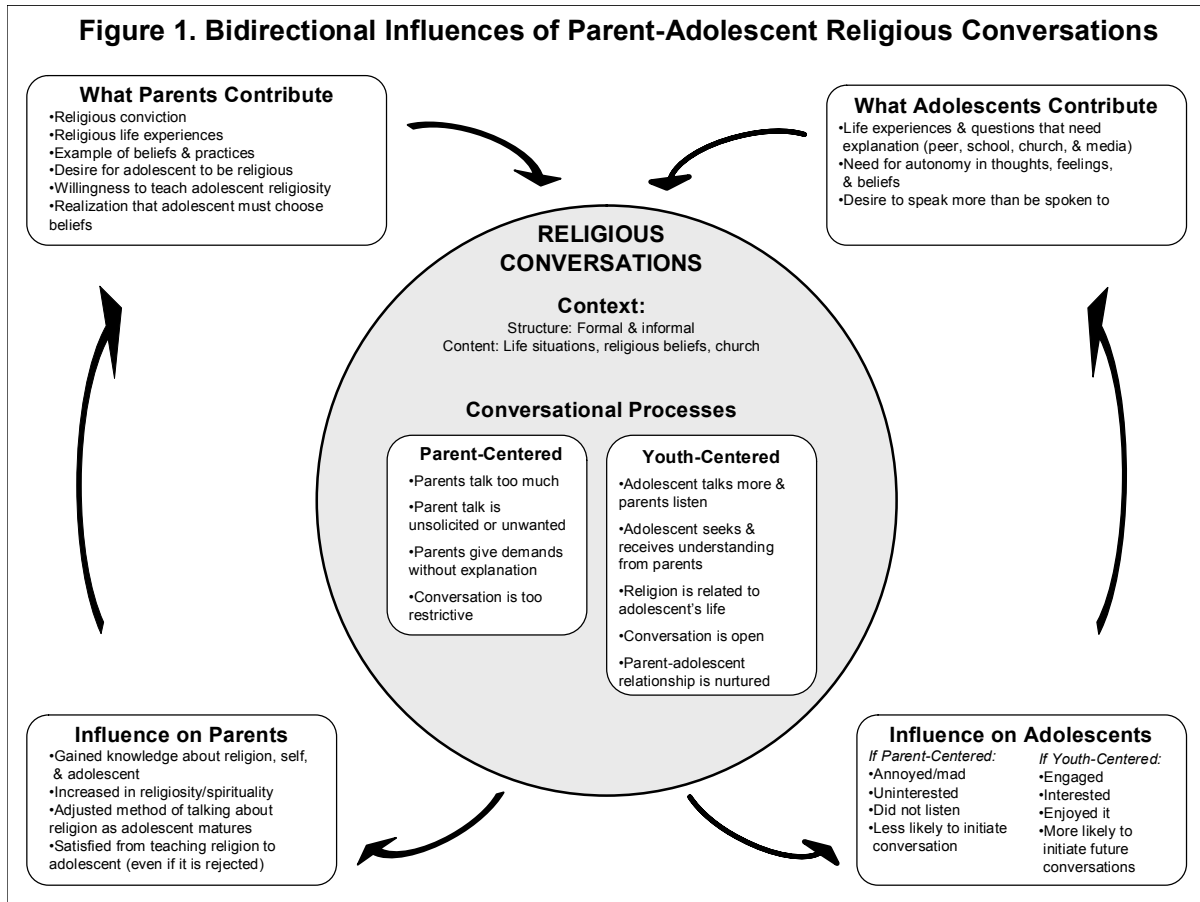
Figure 1. Bidirectional Influences of Parent-Adolescent Religious Conversations

What Parents Contribute
•Religious conviction
•Religious life experiences
•Example of beliefs & practices
•Desire for adolescent to be religious
•Willingness to teach adolescent religiosity
•Realization that adolescent must choose beliefs

What Adolescents Contribute
•Life experiences & questions that need explanation (peer, school, church, & media)
•Need for autonomy in thoughts, feelings, & beliefs
•Desire to speak more than be spoken to

RELIGIOUS CONVERSATIONS

Context:
Structure: Formal & informal
Content: Life situations, religious beliefs, church

Conversational Processes

Parent-Centered
•Parents talk too much
•Parent talk is unsolicited or unwanted
•Parents give demands without explanation
•Conversation is too restrictive

Youth-Centered
•Adolescent talks more & parents listen
•Adolescent seeks & receives understanding from parents
•Religion is related to adolescent's life
•Conversation is open
•Parent-adolescent relationship is nurtured

Influence on Parents
•Gained knowledge about religion, self, & adolescent
•Increased in religiosity/spirituality
•Adjusted method of talking about religion as adolescent matures
•Satisfied from teaching religion to adolescent (even if it is rejected)

Influence on Adolescents
If Parent-Centered:
•Annoyed/mad
•Uninterested
•Did not listen
•Less likely to initiate conversation

If Youth-Centered:
•Engaged
•Interested
•Enjoyed it
•More likely to initiate future conversations